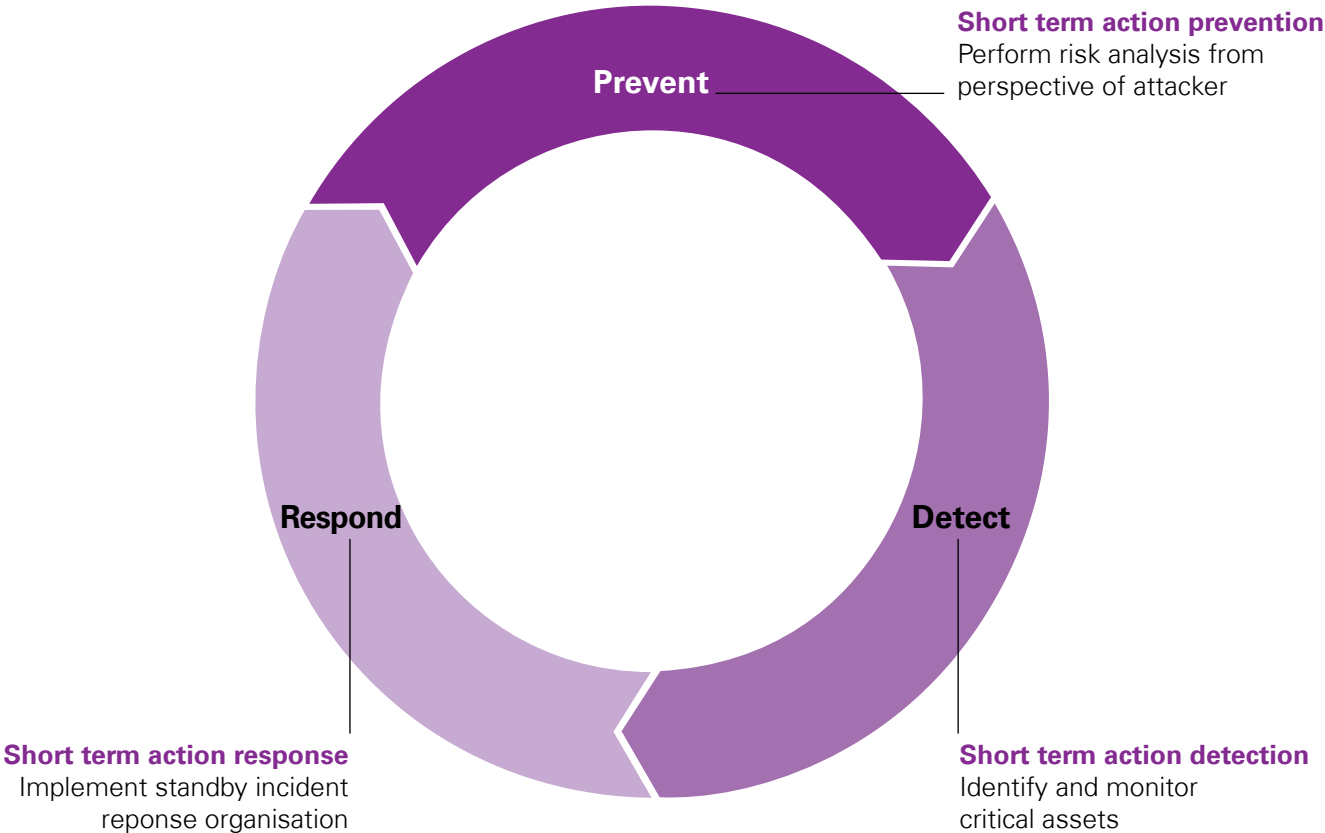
Short term action prevention
Perform risk analysis from perspective of attacker

Prevent

Respond

Detect

Short term action response
Implement standby incident reponse organisation

Short term action detection
Identify and monitor critical assets